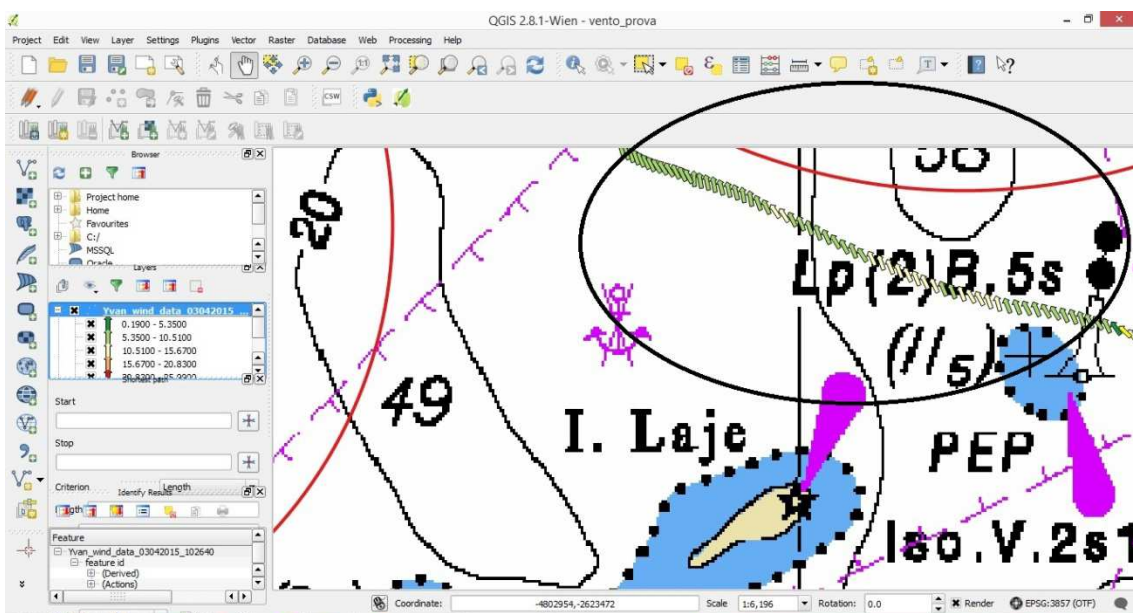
QGIS 2.8.1-Wien - vento_prova

Project Edit View Layer Settings Plugins Vector Raster Database Web Processing Help

CSW

Browser

Project home
Home
Favourites
C:/
MSSQL
Oracle

Layers

Yvan_wind_data_03042015_...
0.1900 - 5.3500
5.3500 - 10.5100
10.5100 - 15.6700
15.6700 - 20.8300
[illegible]

Start

Stop

Criterion Length

Identify Results

Feature
Yvan_wind_data_03042015_102640
feature id
(Derived)
(Actions)

20

38

Lp(2)R.5s

(//5)

49

I. Laje

PEP

Iso.V.2s

Coordinate: -4802954,-2623472 Scale 1:6,196 Rotation: 0.0 Render EPSG:3857 (OTF)